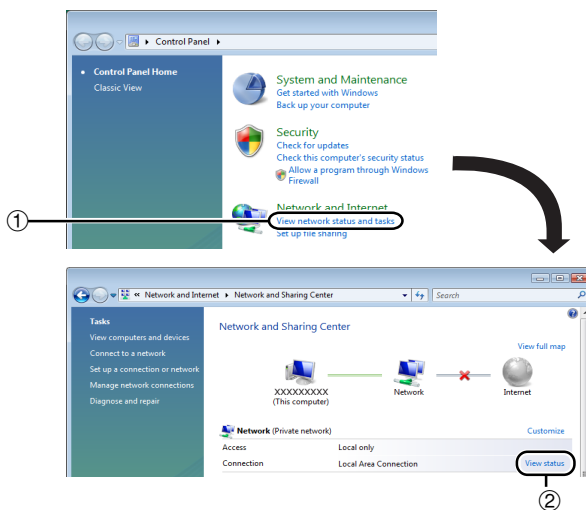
Control Panel

Control Panel Home
Classic View

System and Maintenance
Get started with Windows
Back up your computer

Security
Check for updates
Check this computer's security status
Allow a program through Windows Firewall

Network and Internet
View network status and tasks
Set up file sharing

①

« Network and Internet ▸ Network and Sharing Center
Search

Tasks
View computers and devices
Connect to a network
Set up a connection or network
Manage network connections
Diagnose and repair

Network and Sharing Center

View full map

XXXXXXXXX
(This computer)

Network

Internet

Network (Private network)
Customize

| | |
|---|---|
| Access | Local only |
| Connection | Local Area Connection |

View status

②